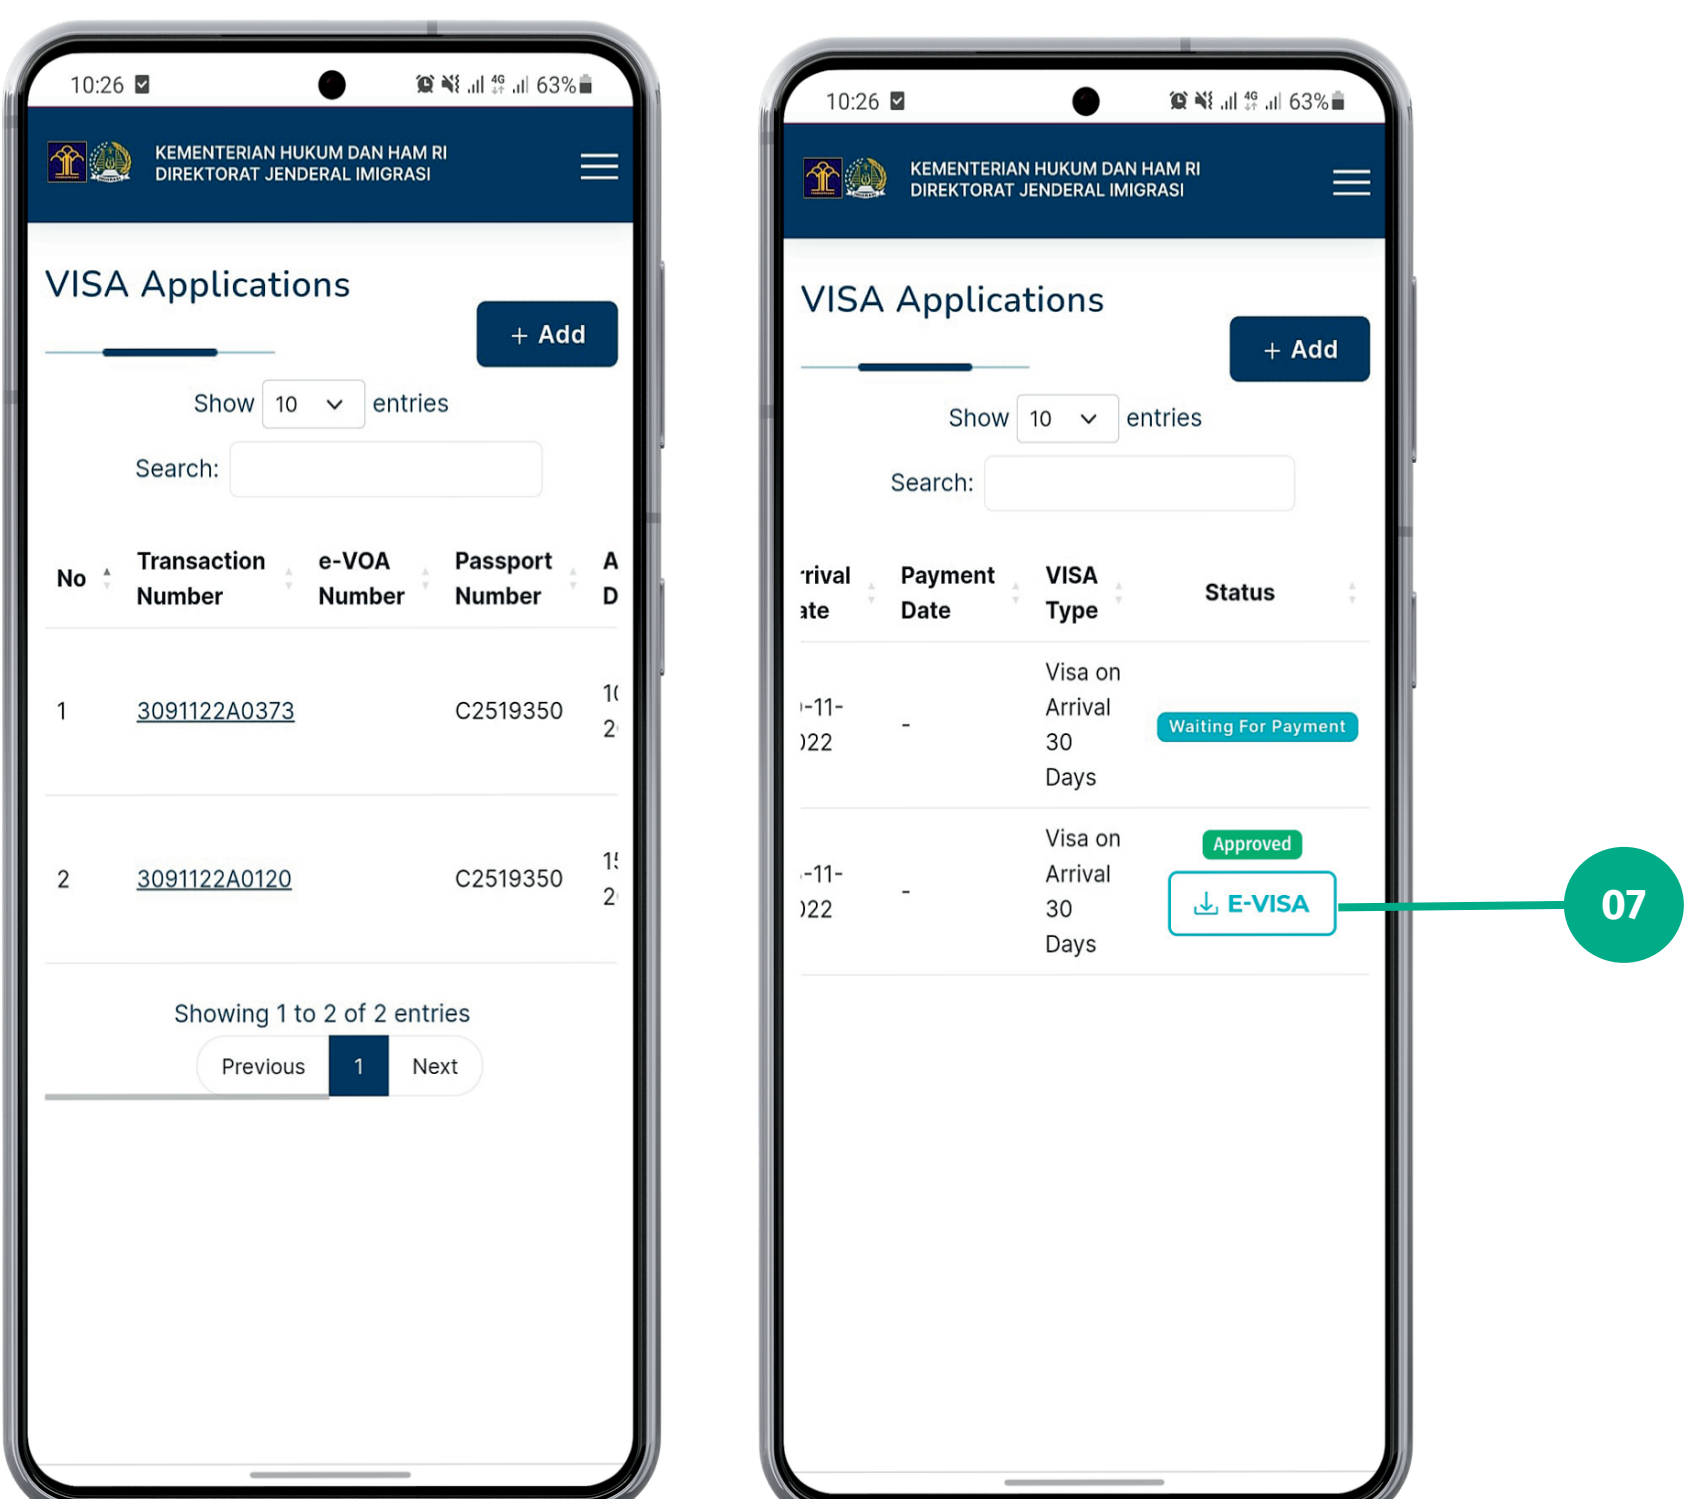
10:26 63%

KEMENTERIAN HUKUM DAN HAM RI
DIREKTORAT JENDERAL IMIGRASI

VISA Applications

+ Add

Show 10 entries

Search:

| No | Transaction Number | e-VOA Number | Passport Number | A D |
|---|---|---|---|---|
| 1 | 3091122A0373 | | C2519350 | 1( 2( |
| 2 | 3091122A0120 | | C2519350 | 1! 2( |

Showing 1 to 2 of 2 entries

Previous 1 Next

10:26 63%

KEMENTERIAN HUKUM DAN HAM RI
DIREKTORAT JENDERAL IMIGRASI

VISA Applications

+ Add

Show 10 entries

Search:

| rrival ate | Payment Date | VISA Type | Status |
|---|---|---|---|
| -11- )22 | - | Visa on Arrival 30 Days | Waiting For Payment |
| -11- )22 | - | Visa on Arrival 30 Days | Approved E-VISA |

07